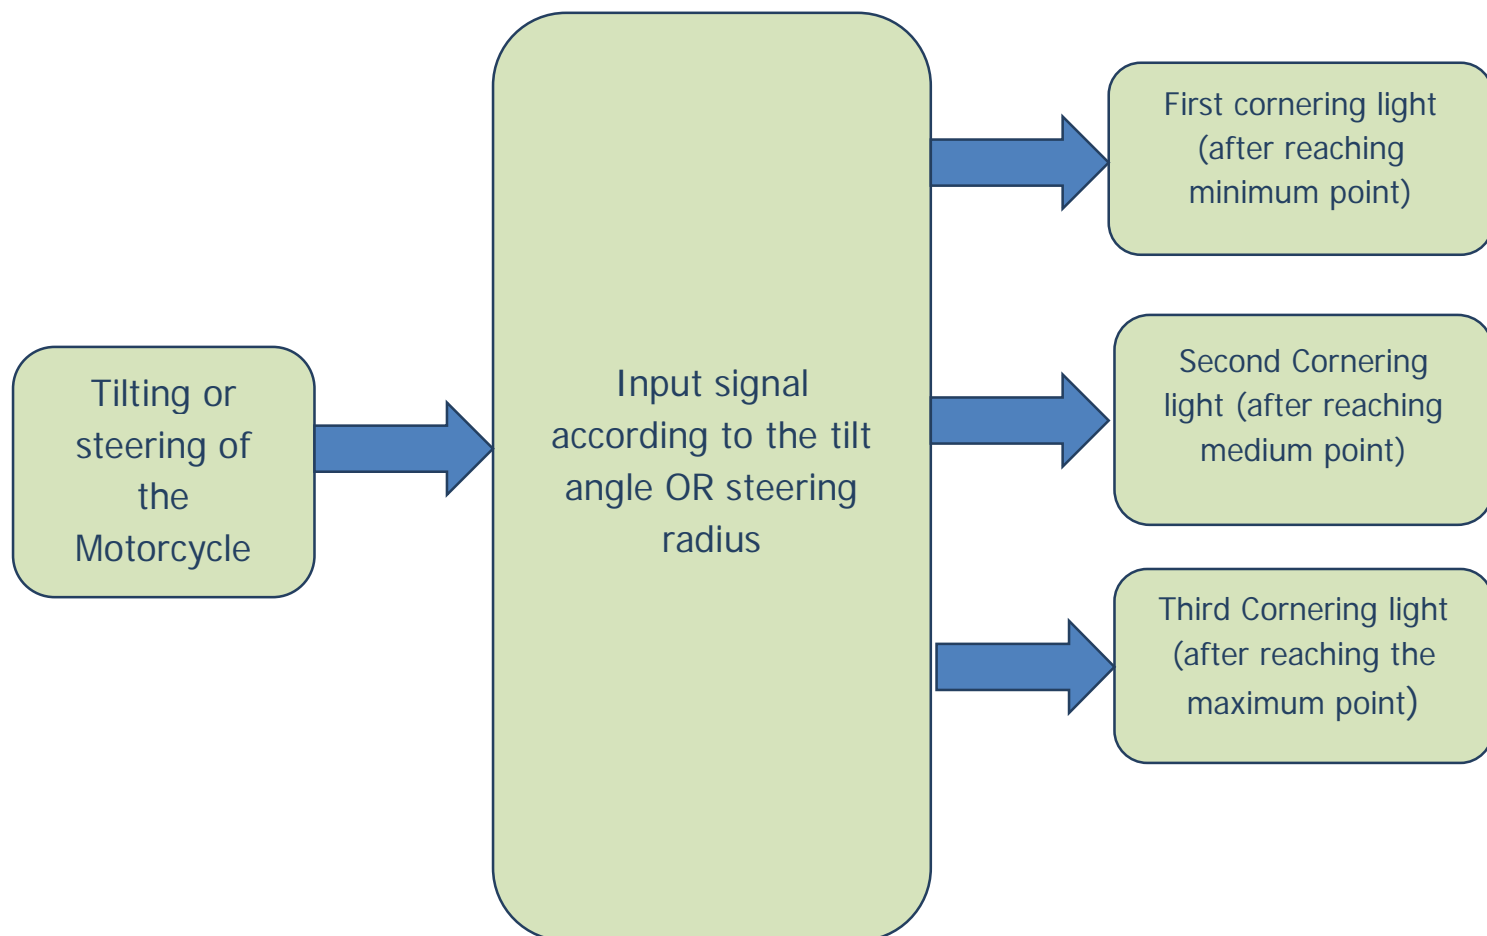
Tilting or steering of the Motorcycle

Input signal according to the tilt angle OR steering radius

First cornering light (after reaching minimum point)

Second Cornering light (after reaching medium point)

Third Cornering light (after reaching the maximum point)